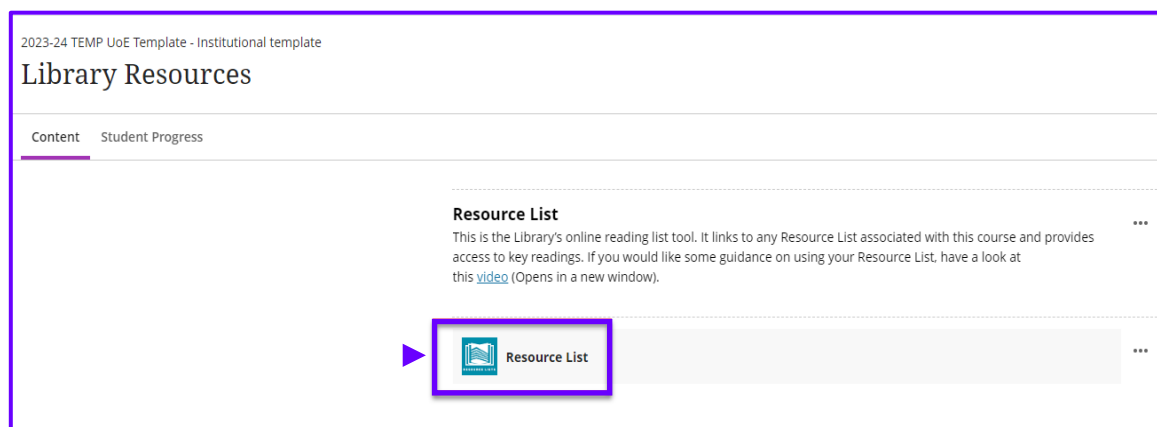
2023-24 TEMP UoE Template - Institutional template

Library Resources

Content Student Progress

Resource List

This is the Library's online reading list tool. It links to any Resource List associated with this course and provides access to key readings. If you would like some guidance on using your Resource List, have a look at this video (Opens in a new window).

•••

RESOURCE LISTS

Resource List

•••